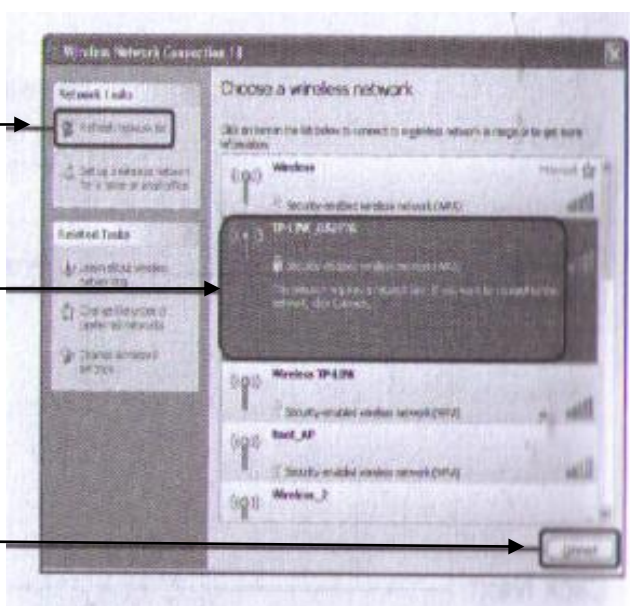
Wireless Network Connection 18

Network Tasks

Refresh network list

Set up a wireless network for a home or small office

Related Tasks

Learn about wireless networking

Change the order of preferred networks

Change advanced settings

Choose a wireless network

Click an item in the list below to connect to a wireless network in range or to get more information.

Wireless

Manual

Security-enabled wireless network (WPA)

TP-LINK_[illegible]

Security-enabled wireless network (WPA)

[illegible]

Wireless TP-LINK

Security-enabled wireless network (WPA)

Test_AP

Security-enabled wireless network (WPA)

Wireless_2

Connect